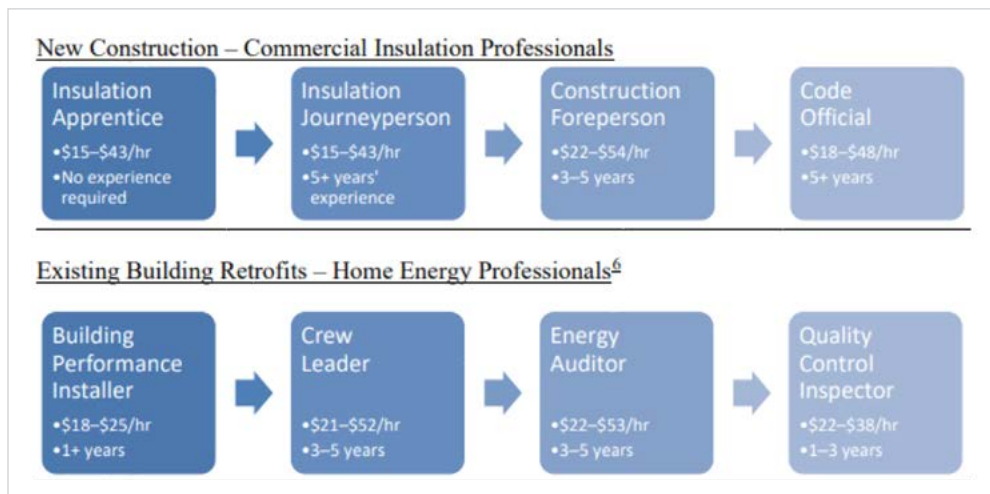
New Construction – Commercial Insulation Professionals

Insulation Apprentice
•\$15–\$43/hr
•No experience required

Insulation Journeyperson
•\$15–\$43/hr
•5+ years' experience

Construction Foreperson
•\$22–\$54/hr
•3–5 years

Code Official
•\$18–\$48/hr
•5+ years

Existing Building Retrofits – Home Energy Professionals$^6$

Building Performance Installer
•\$18–\$25/hr
•1+ years

Crew Leader
•\$21–\$52/hr
•3–5 years

Energy Auditor
•\$22–\$53/hr
•3–5 years

Quality Control Inspector
•\$22–\$38/hr
•1–3 years